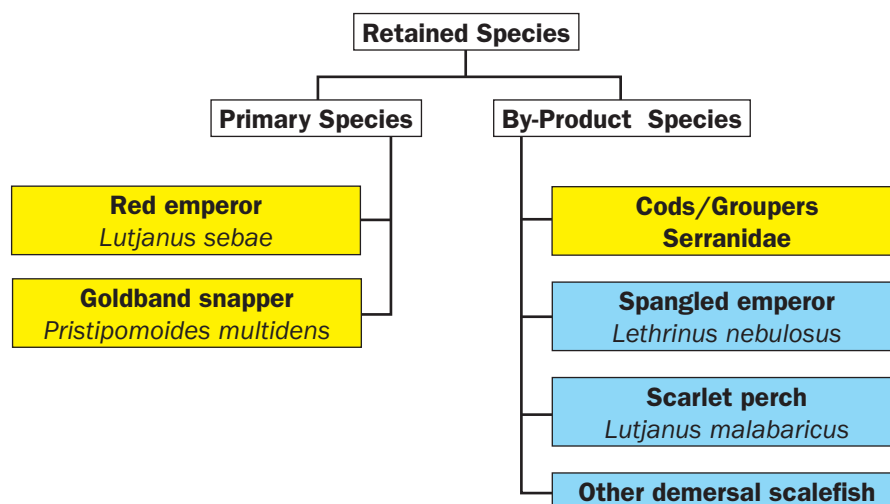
Retained Species

Primary Species

Red emperor
Lutjanus sebae

Goldband snapper
Pristipomoides multidens

By-Product Species

Cods/Groupers
Serranidae

Spangled emperor
Lethrinus nebulosus

Scarlet perch
Lutjanus malabaricus

Other demersal scalefish